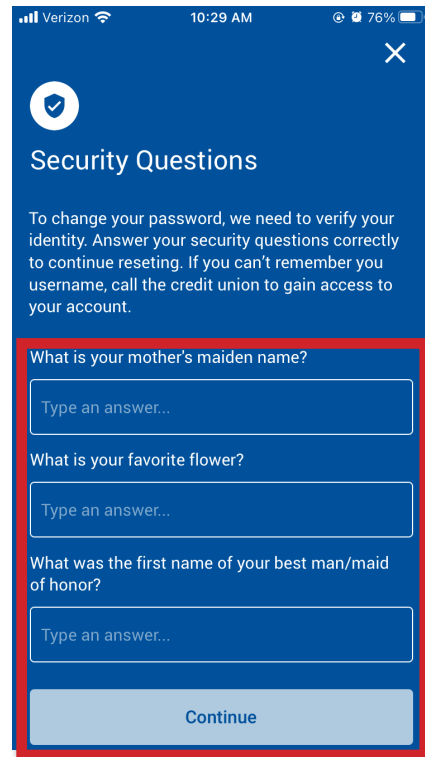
Verizon 10:29 AM 76%

Security Questions

To change your password, we need to verify your identity. Answer your security questions correctly to continue reseting. If you can't remember you username, call the credit union to gain access to your account.

What is your mother's maiden name?

Type an answer...

What is your favorite flower?

Type an answer...

What was the first name of your best man/maid of honor?

Type an answer...

Continue